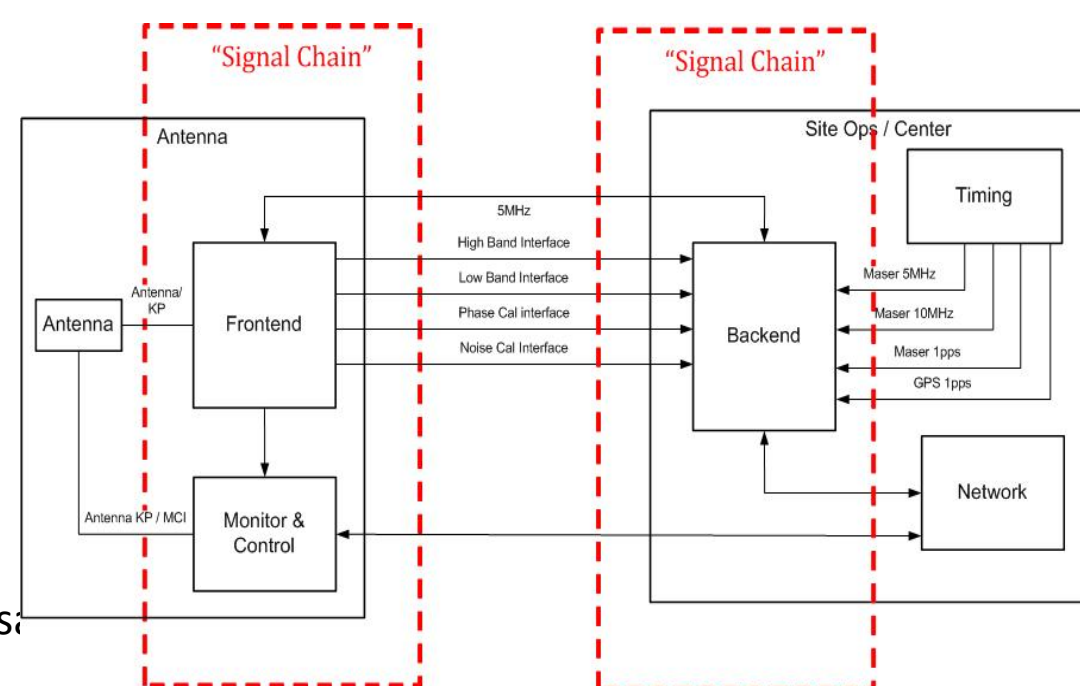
"Signal Chain"

"Signal Chain"

Antenna

Site Ops / Center

Timing

5MHz

High Band Interface

Low Band Interface

Phase Cal interface

Noise Cal Interface

Antenna

Antenna/ KP

Frontend

Backend

Maser 5MHz

Maser 10MHz

Maser 1pps

GPS 1pps

Network

Antenna KP / MCI

Monitor & Control

s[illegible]